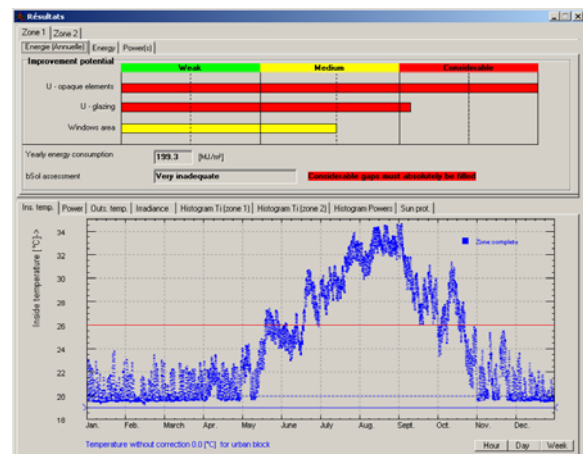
Résultats

Zone 1 | Zone 2

Energie (Annuelle) | Energy | Power(s)

Improvement potential

Weak | Medium | Considerable

U - opaque elements

U - glazing

Windows area

Yearly energy consumption 199.3 [MJ/m²]

bSol assessment Very inadequate Considerable gaps must absolutely be filled

Ins. temp. | Power | Outs. temp. | Irradiance | Histogram Ti (zone 1) | Histogram Ti (zone 2) | Histogram Powers | Sun prot.

Inside temperature [°C] ->

34
32
30
28
26
24
22
20
18

Zone complete

Jan. Feb. March Apr. May June July Aug. Sept. Oct. Nov. Dec.

Temperature without correction 0.0 [°C] for urban block

Hour | Day | Week